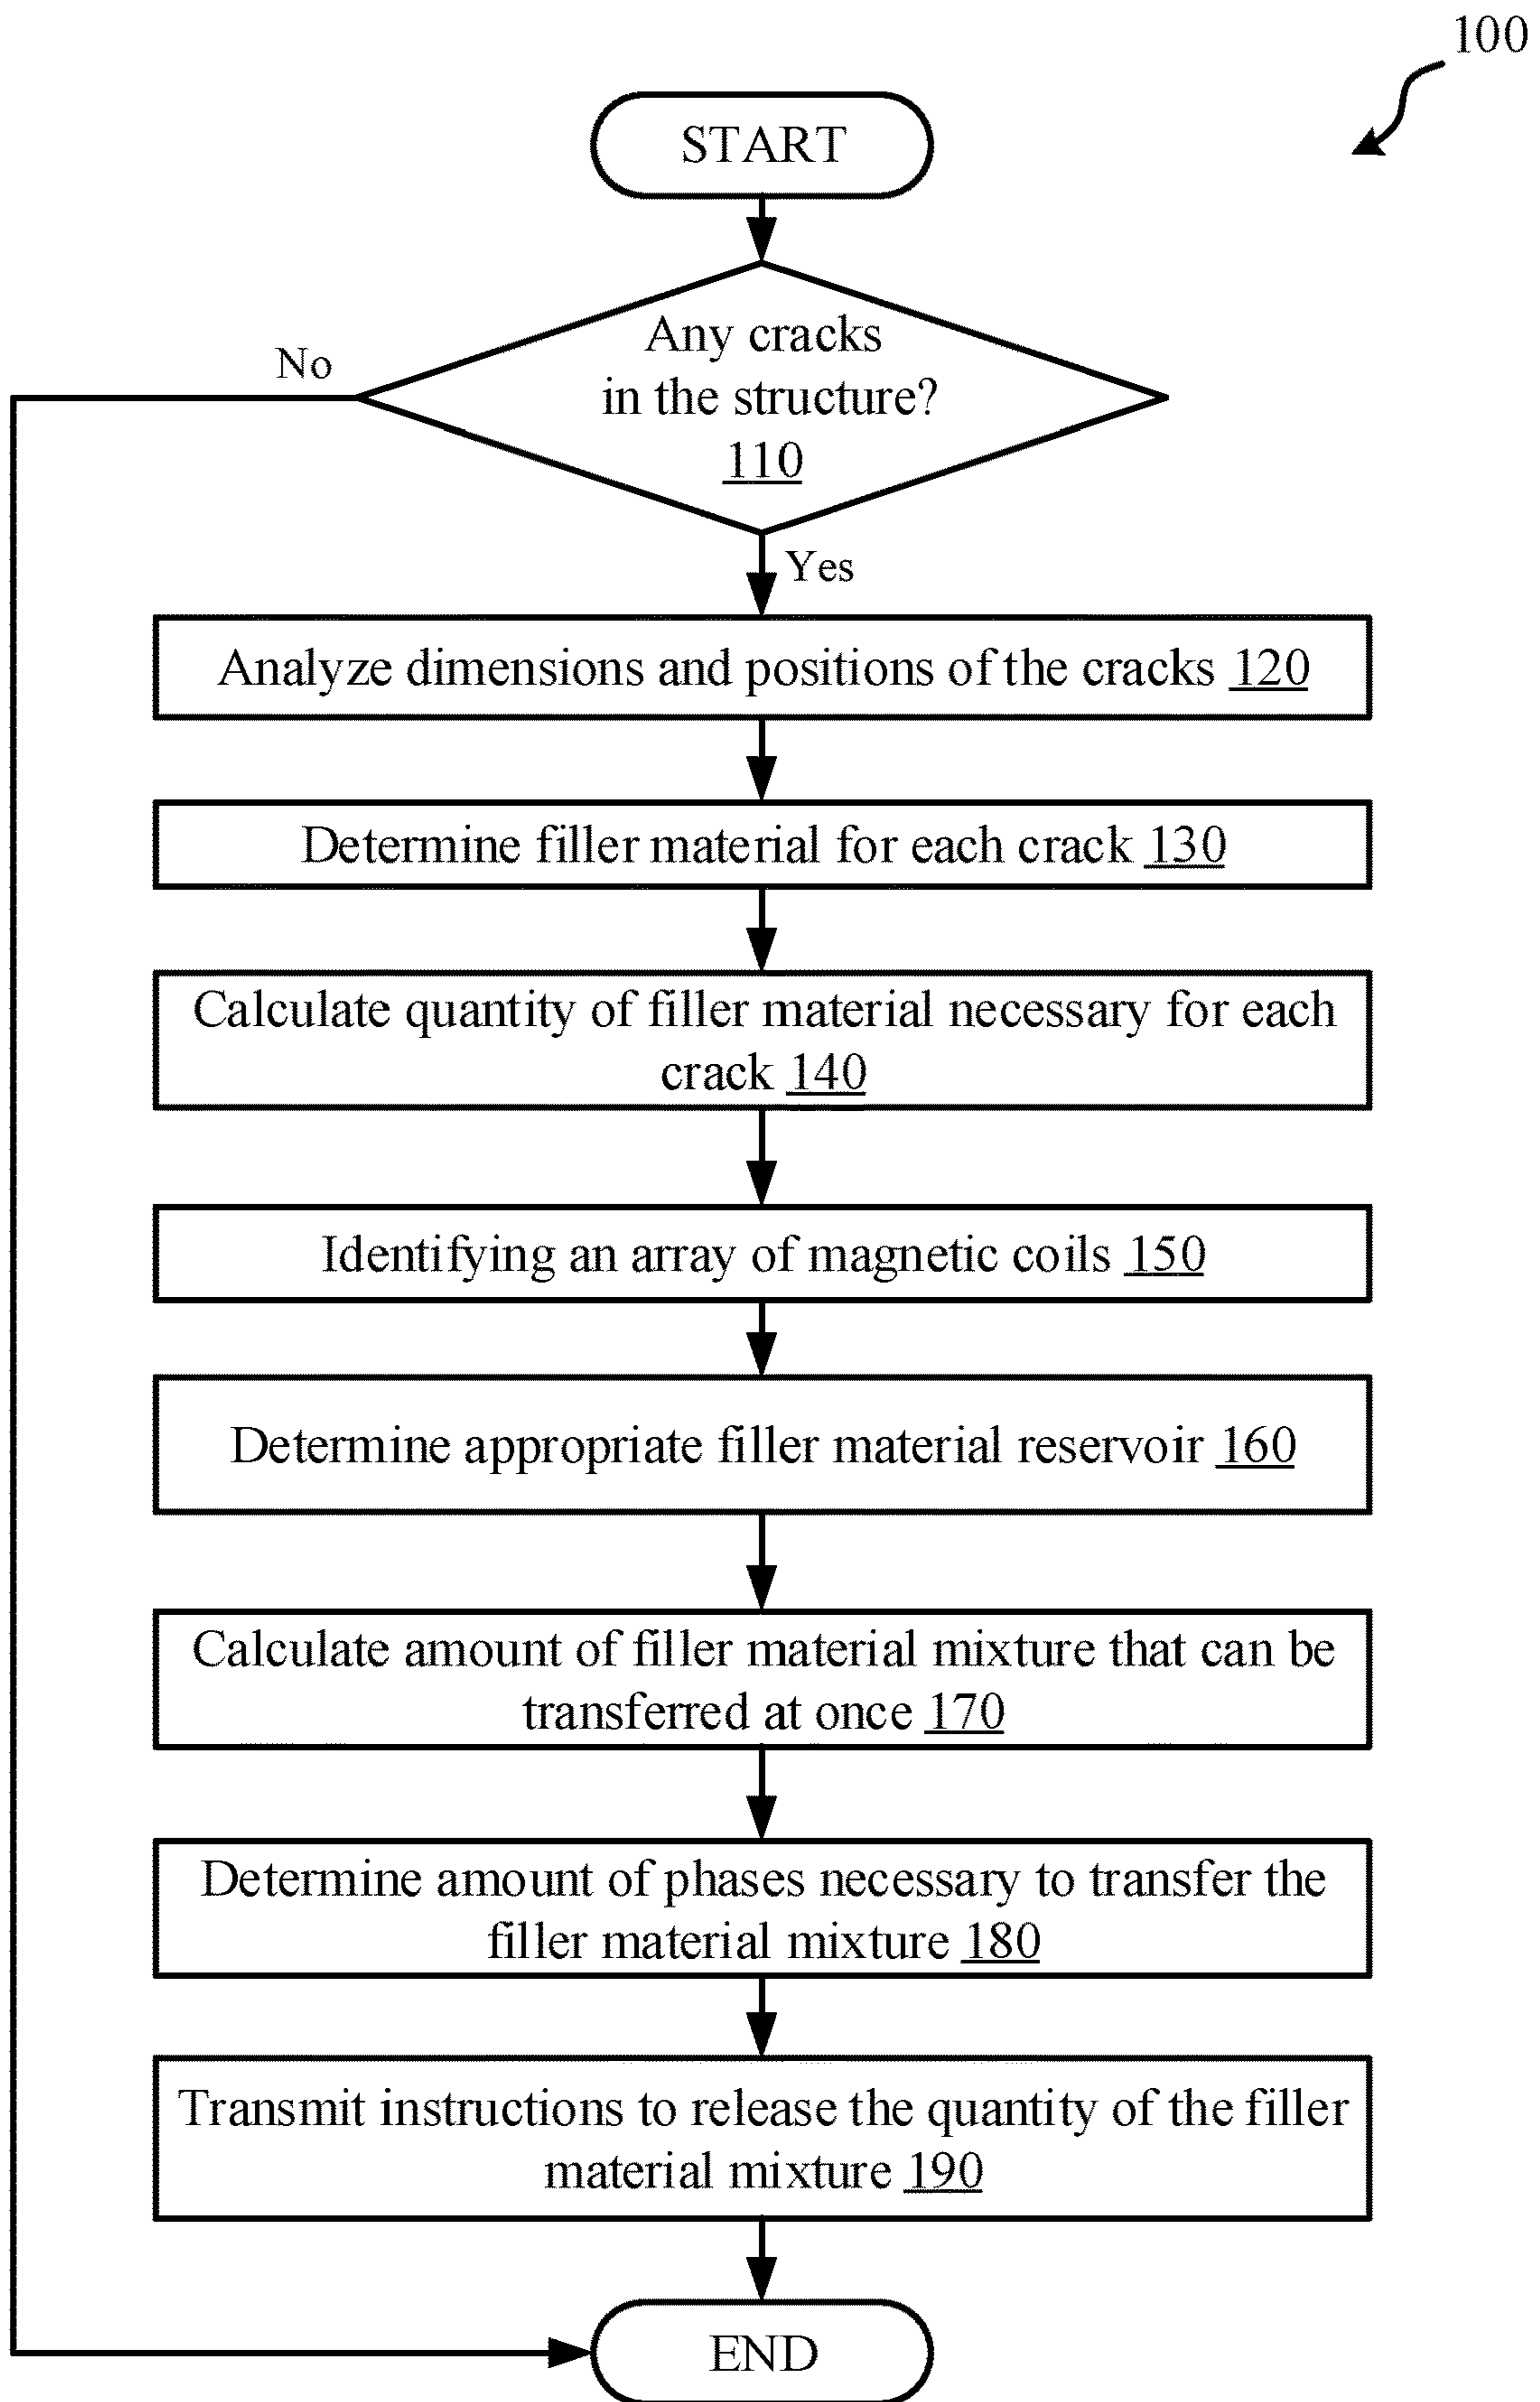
100

START

Any cracks in the structure? 110

No

Yes

Analyze dimensions and positions of the cracks 120

Determine filler material for each crack 130

Calculate quantity of filler material necessary for each crack 140

Identifying an array of magnetic coils 150

Determine appropriate filler material reservoir 160

Calculate amount of filler material mixture that can be transferred at once 170

Determine amount of phases necessary to transfer the filler material mixture 180

Transmit instructions to release the quantity of the filler material mixture 190

END